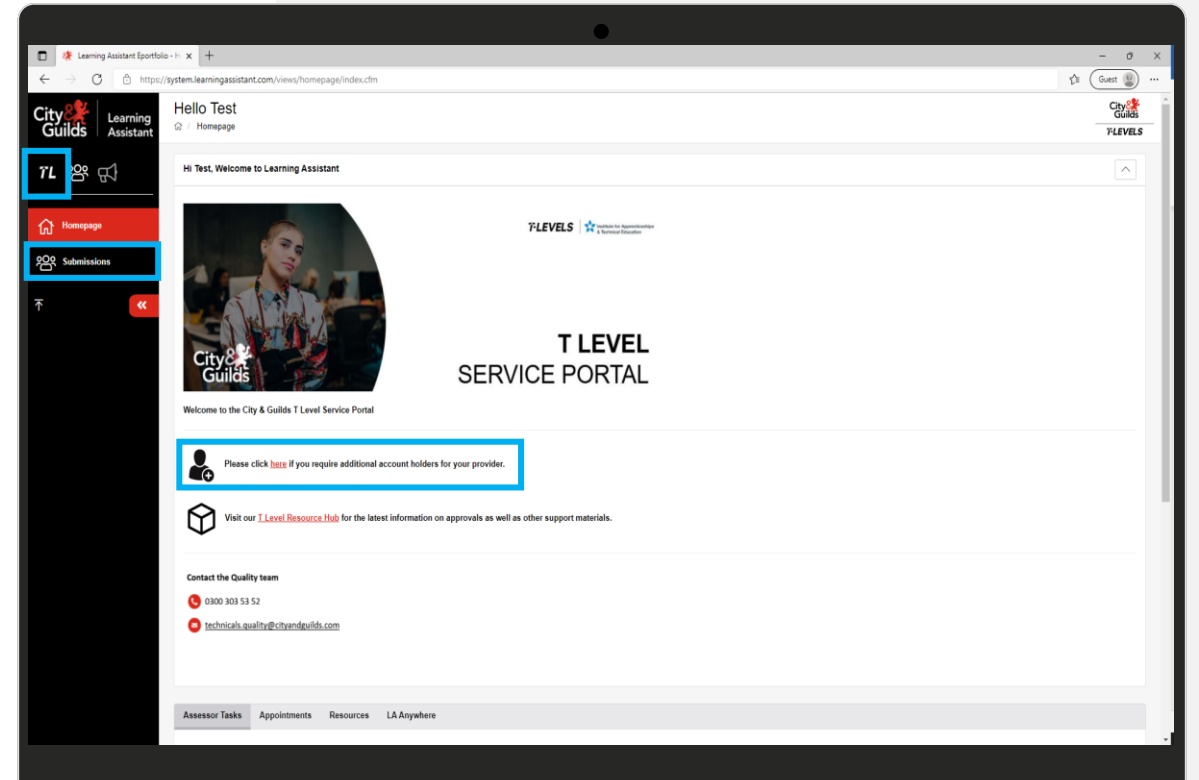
Learning Assistant Eportfolio - H ×
+
https://system.learningassistant.com/views/homepage/index.cfm
Guest
City & Guilds Learning Assistant
TL
Homepage
Submissions
«
Hello Test
Homepage
City & Guilds
T-LEVELS
Hi Test, Welcome to Learning Assistant
T-LEVELS Institute for Apprenticeships & Technical Education
City & Guilds
T LEVEL
SERVICE PORTAL
Welcome to the City & Guilds T Level Service Portal
Please click here if you require additional account holders for your provider.
Visit our T Level Resource Hub for the latest information on approvals as well as other support materials.
Contact the Quality team
0300 303 53 52
technicals.quality@cityandguilds.com
Assessor Tasks
Appointments
Resources
LA Anywhere